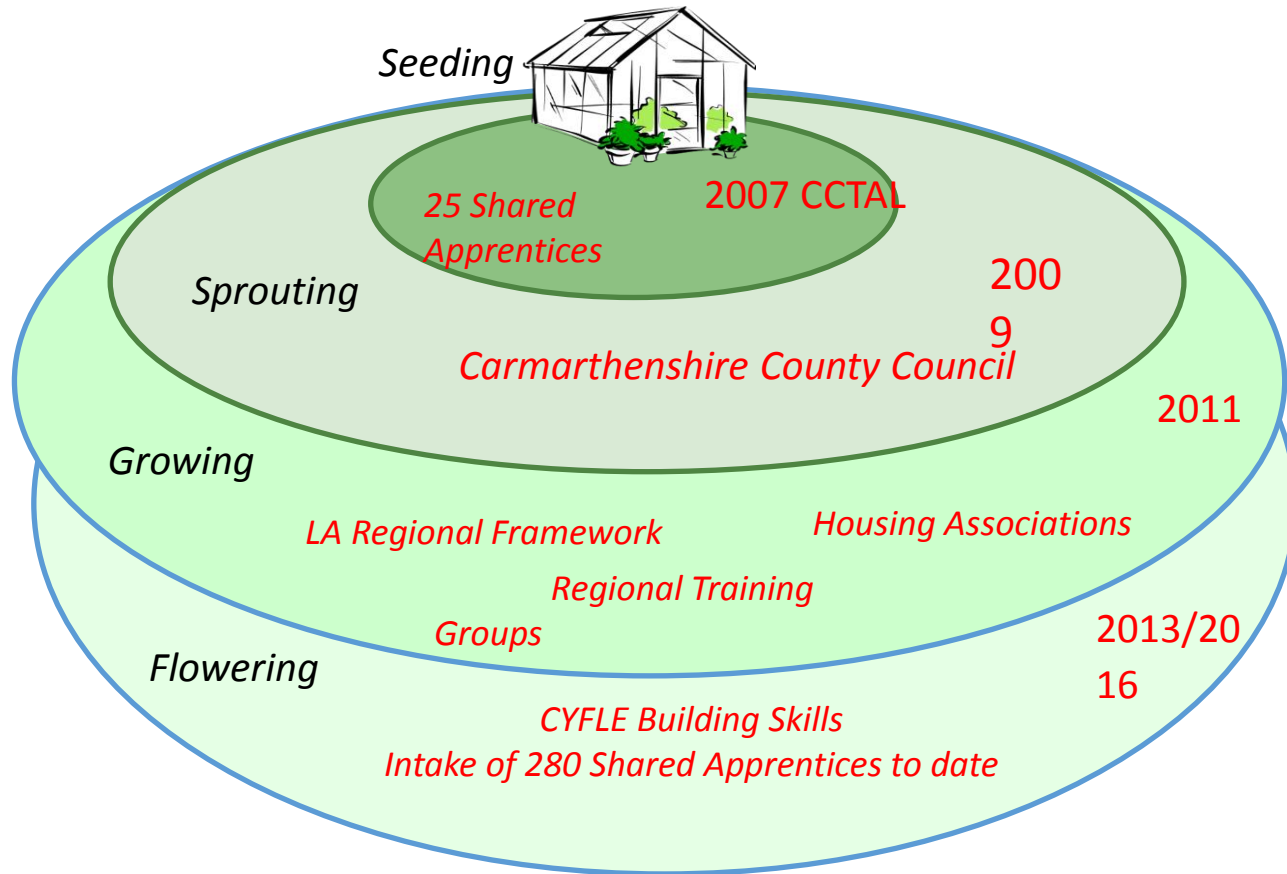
Seeding

25 Shared Apprentices

2007 CCTAL

Sprouting

200
9

Carmarthenshire County Council

2011

Growing

LA Regional Framework

Housing Associations

Regional Training Groups

Flowering

2013/20
16

CYFLE Building Skills
Intake of 280 Shared Apprentices to date